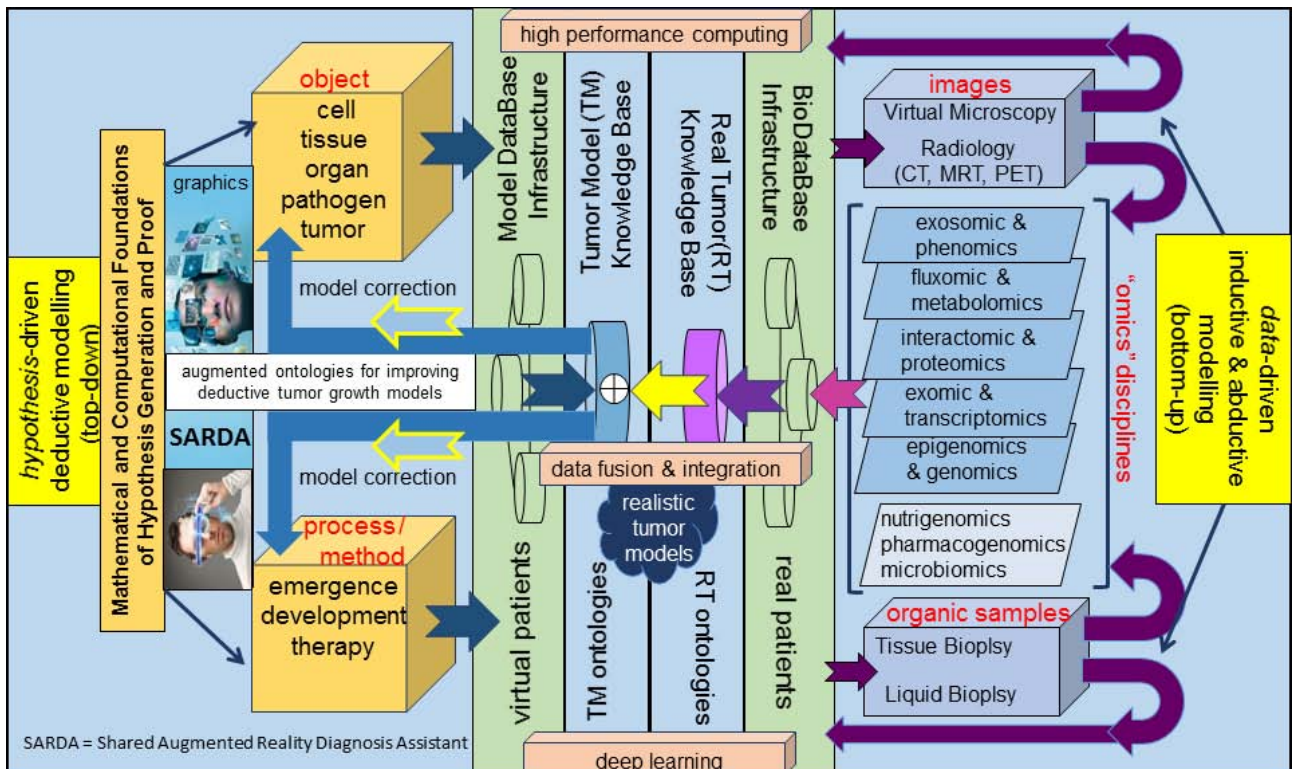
high performance computing

hypothesis-driven deductive modelling (top-down)

Mathematical and Computational Foundations of Hypothesis Generation and Proof

graphics

object
cell
tissue
organ
pathogen
tumor

model correction

augmented ontologies for improving deductive tumor growth models

SARDA

model correction

process/ method
emergence
development
therapy

Model DataBase Infrastructure

Tumor Model (TM) Knowledge Base

Real Tumor(RT) Knowledge Base

BioDataBase Infrastructure

data fusion & integration

realistic tumor models

virtual patients

TM ontologies

RT ontologies

real patients

images
Virtual Microscopy
Radiology (CT, MRT, PET)

exosomic & phenomics
fluxomic & metabolomics
interactomic & proteomics
exomic & transcriptomics
epigenomics & genomics

nutrigenomics
pharmacogenomics
microbiomics

"omics" disciplines

data-driven inductive & abductive modelling (bottom-up)

organic samples
Tissue Bioplsy
Liquid Bioplsy

SARDA = Shared Augmented Reality Diagnosis Assistant

deep learning